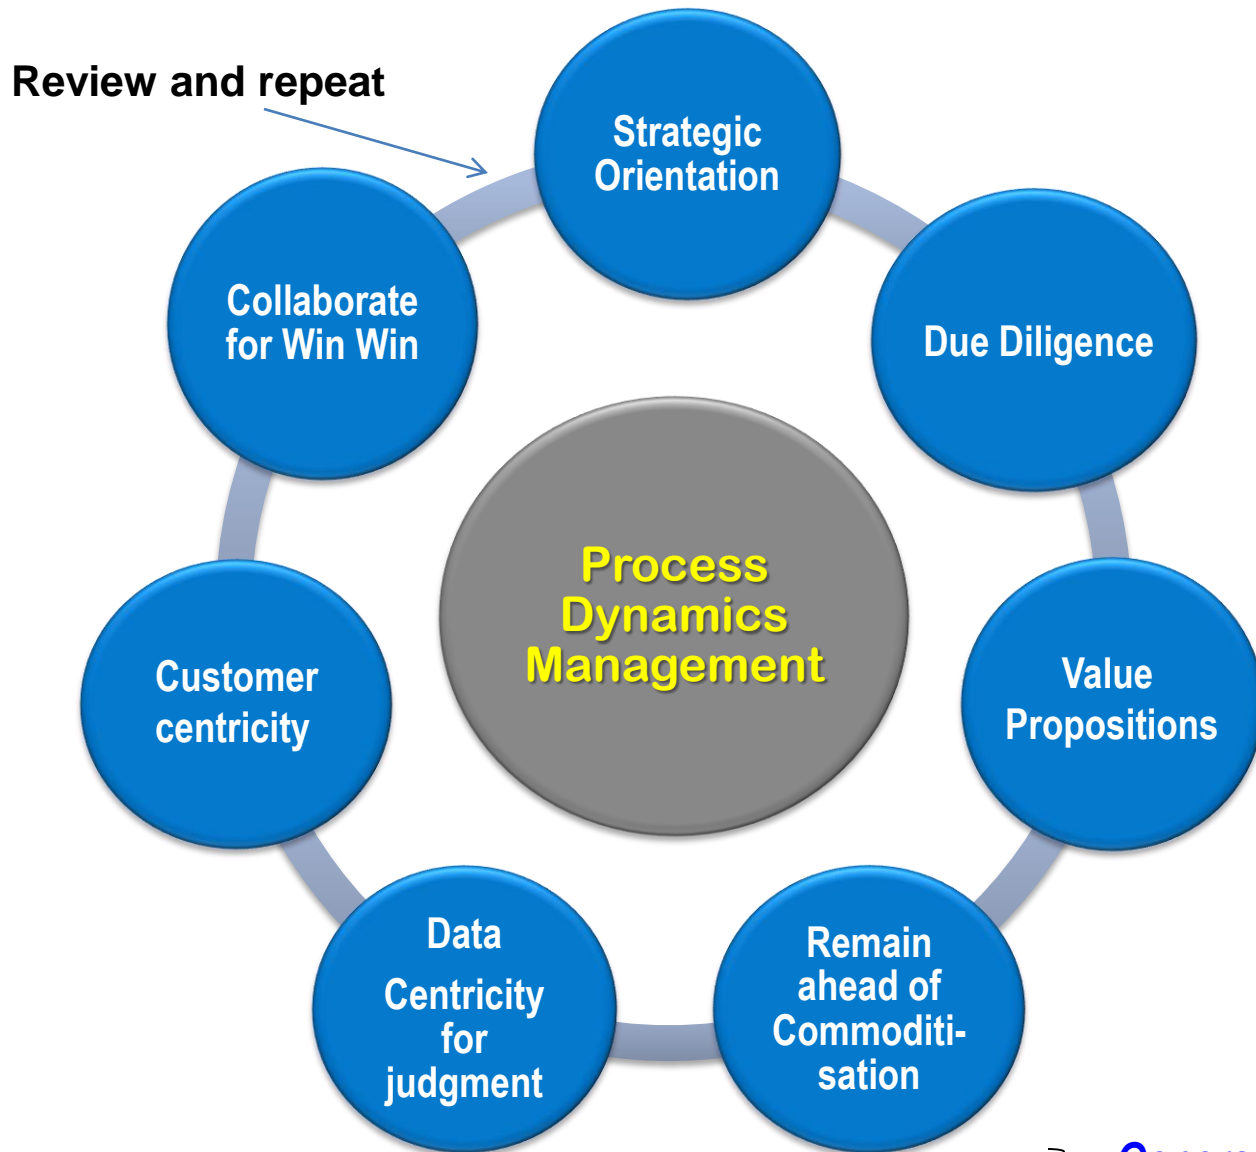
Review and repeat

Strategic Orientation

Due Diligence

Value Propositions

Remain ahead of Commoditisation

Data Centricity for judgment

Customer centricity

Collaborate for Win Win

Process Dynamics Management

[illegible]